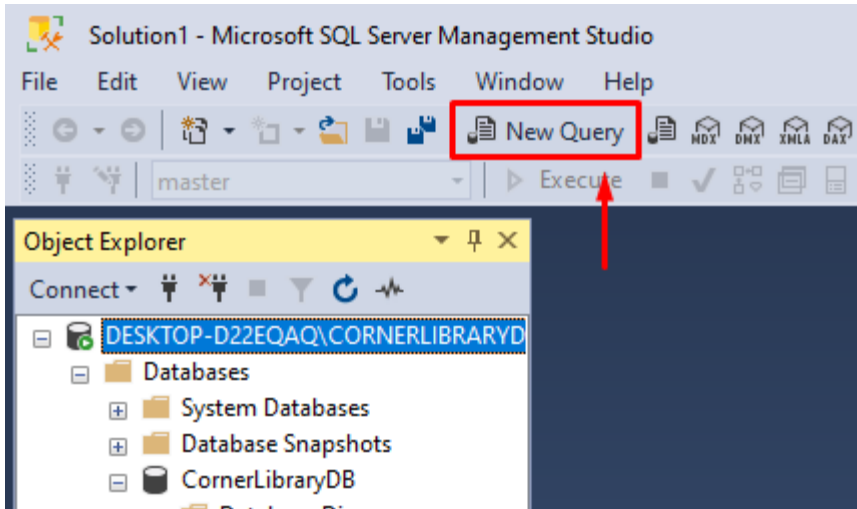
Solution1 - Microsoft SQL Server Management Studio

File Edit View Project Tools Window Help

New Query

MDX DMX XMLA DAX

master

Execute

Object Explorer

Connect

DESKTOP-D22EQAQ\CORNERLIBRARYD

Databases

System Databases

Database Snapshots

CornerLibraryDB

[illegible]